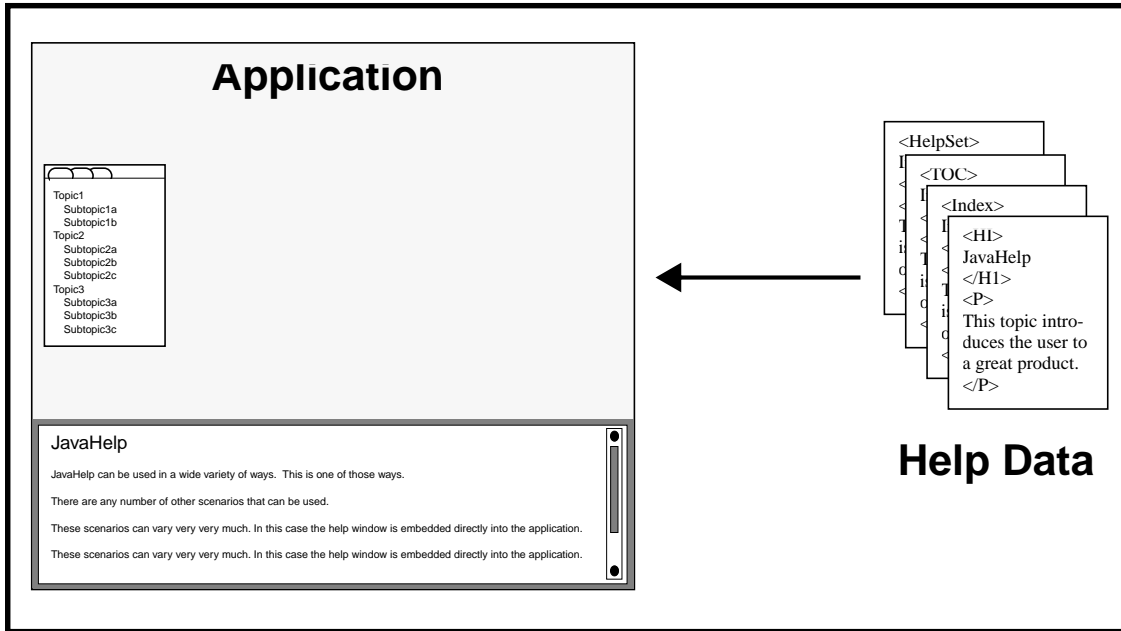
Application

Topic1
Subtopic1a
Subtopic1b
Topic2
Subtopic2a
Subtopic2b
Subtopic2c
Topic3
Subtopic3a
Subtopic3b
Subtopic3c

JavaHelp

JavaHelp can be used in a wide variety of ways. This is one of those ways.

There are any number of other scenarios that can be used.

These scenarios can vary very very much. In this case the help window is embedded directly into the application.

These scenarios can vary very very much. In this case the help window is embedded directly into the application.

<HelpSet>
<TOC>
<Index>
<H1>
JavaHelp
</H1>
<P>
This topic introduces the user to a great product.
</P>

Help Data